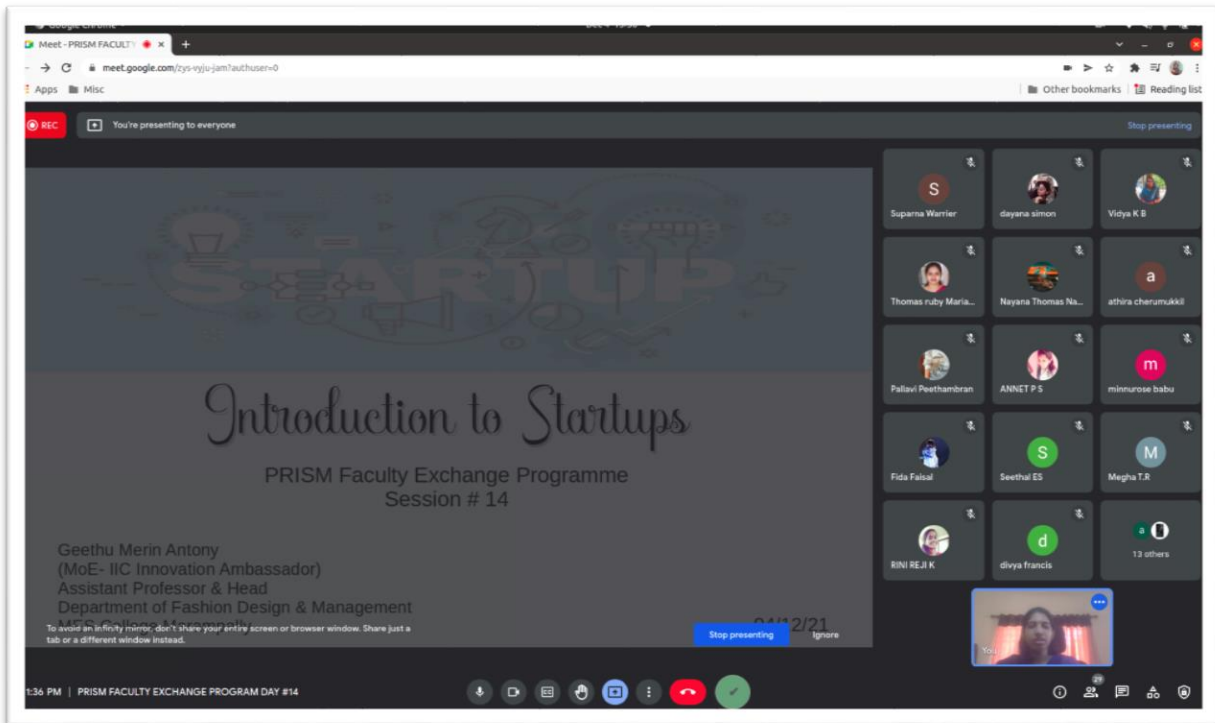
Meet - PRISM FACULTY ×
meet.google.com/zys-vyju-jam?authuser=0
Apps Misc
Other bookmarks Reading list

REC You're presenting to everyone
Stop presenting

STARTUP

Introduction to Startups

PRISM Faculty Exchange Programme
Session # 14

Geethu Merin Antony
(MoE- IIC Innovation Ambassador)
Assistant Professor & Head
Department of Fashion Design & Management
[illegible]
04/12/21

To avoid an infinity mirror, don't share your entire screen or browser window. Share just a tab or a different window instead.
Stop presenting
Ignore

S
Suparna Warrier
dayana simon
Vidya K B
Thomas ruby Maria...
Nayana Thomas Na...
a
athira cherumukkil
Pallavi Peethambran
ANNET P S
m
minnurose babu
Fida Faisal
S
Seethal ES
M
Megha T.R
RINI REJI K
d
divya francis
13 others
You

1:36 PM | PRISM FACULTY EXCHANGE PROGRAM DAY #14
29